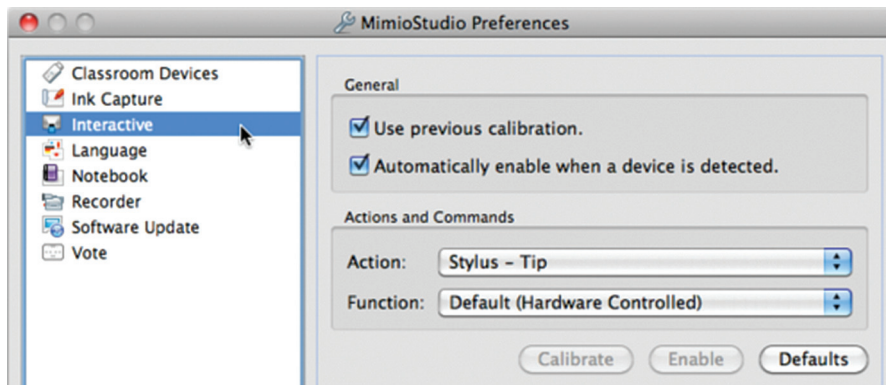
MimioStudio Preferences

Classroom Devices
Ink Capture
Interactive
Language
Notebook
Recorder
Software Update
Vote

General

Use previous calibration.

Automatically enable when a device is detected.

Actions and Commands

Action: Stylus – Tip

Function: Default (Hardware Controlled)

Calibrate Enable Defaults